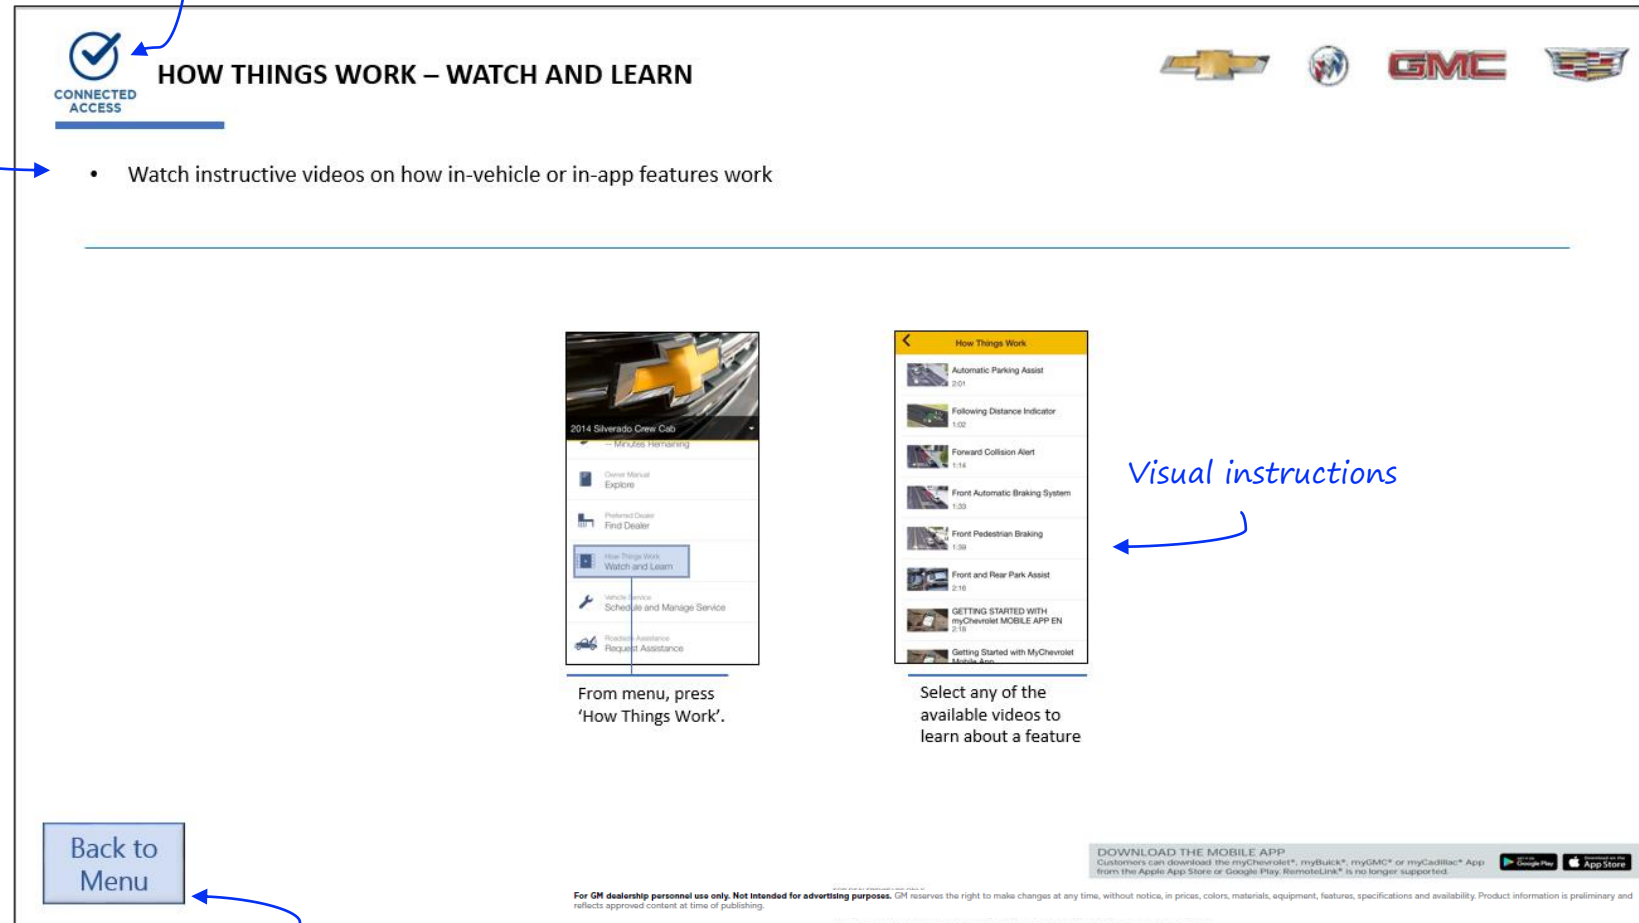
CONNECTED ACCESS

HOW THINGS WORK – WATCH AND LEARN

GMC

• Watch instructive videos on how in-vehicle or in-app features work

2014 Silverado Crew Cab

— Minutes Remaining

Owner Manual
Explore

Preferred Dealer
Find Dealer

How Things Work
Watch and Learn

Vehicle Service
Schedule and Manage Service

Roadside Assistance
Request Assistance

From menu, press 'How Things Work'.

How Things Work

Automatic Parking Assist
2:01

Following Distance Indicator
1:02

Forward Collision Alert
1:14

Front Automatic Braking System
1:33

Front Pedestrian Braking
1:39

Front and Rear Park Assist
2:16

GETTING STARTED WITH myChevrolet MOBILE APP EN
2:18

Getting Started with MyChevrolet Mobile App

Select any of the available videos to learn about a feature

Visual instructions

Back to Menu

DOWNLOAD THE MOBILE APP
Customers can download the myChevrolet*, myBuick*, myGMC* or myCadillac* App from the Apple App Store or Google Play. RemoteLink* is no longer supported.

Google Play App Store

For GM dealership personnel use only. Not intended for advertising purposes. GM reserves the right to make changes at any time, without notice, in prices, colors, materials, equipment, features, specifications and availability. Product information is preliminary and reflects approved content at time of publishing.